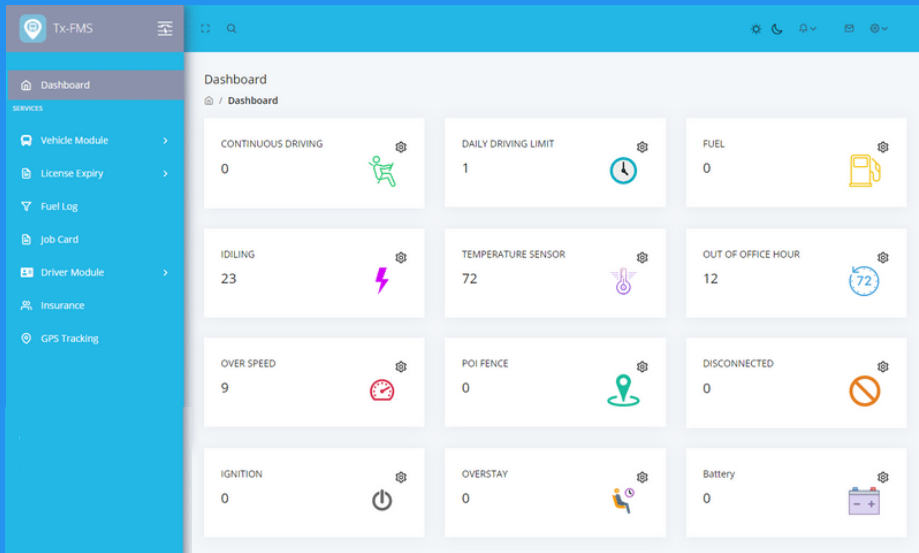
Tx-FMS

Dashboard
SERVICES
Vehicle Module
License Expiry
Fuel Log
Job Card
Driver Module
Insurance
GPS Tracking

Dashboard
Dashboard / Dashboard

CONTINUOUS DRIVING
0

DAILY DRIVING LIMIT
1

FUEL
0

IDILING
23

TEMPERATURE SENSOR
72

OUT OF OFFICE HOUR
12

72

OVER SPEED
9

POI FENCE
0

DISCONNECTED
0

IGNITION
0

OVERSTAY
0

Battery
0